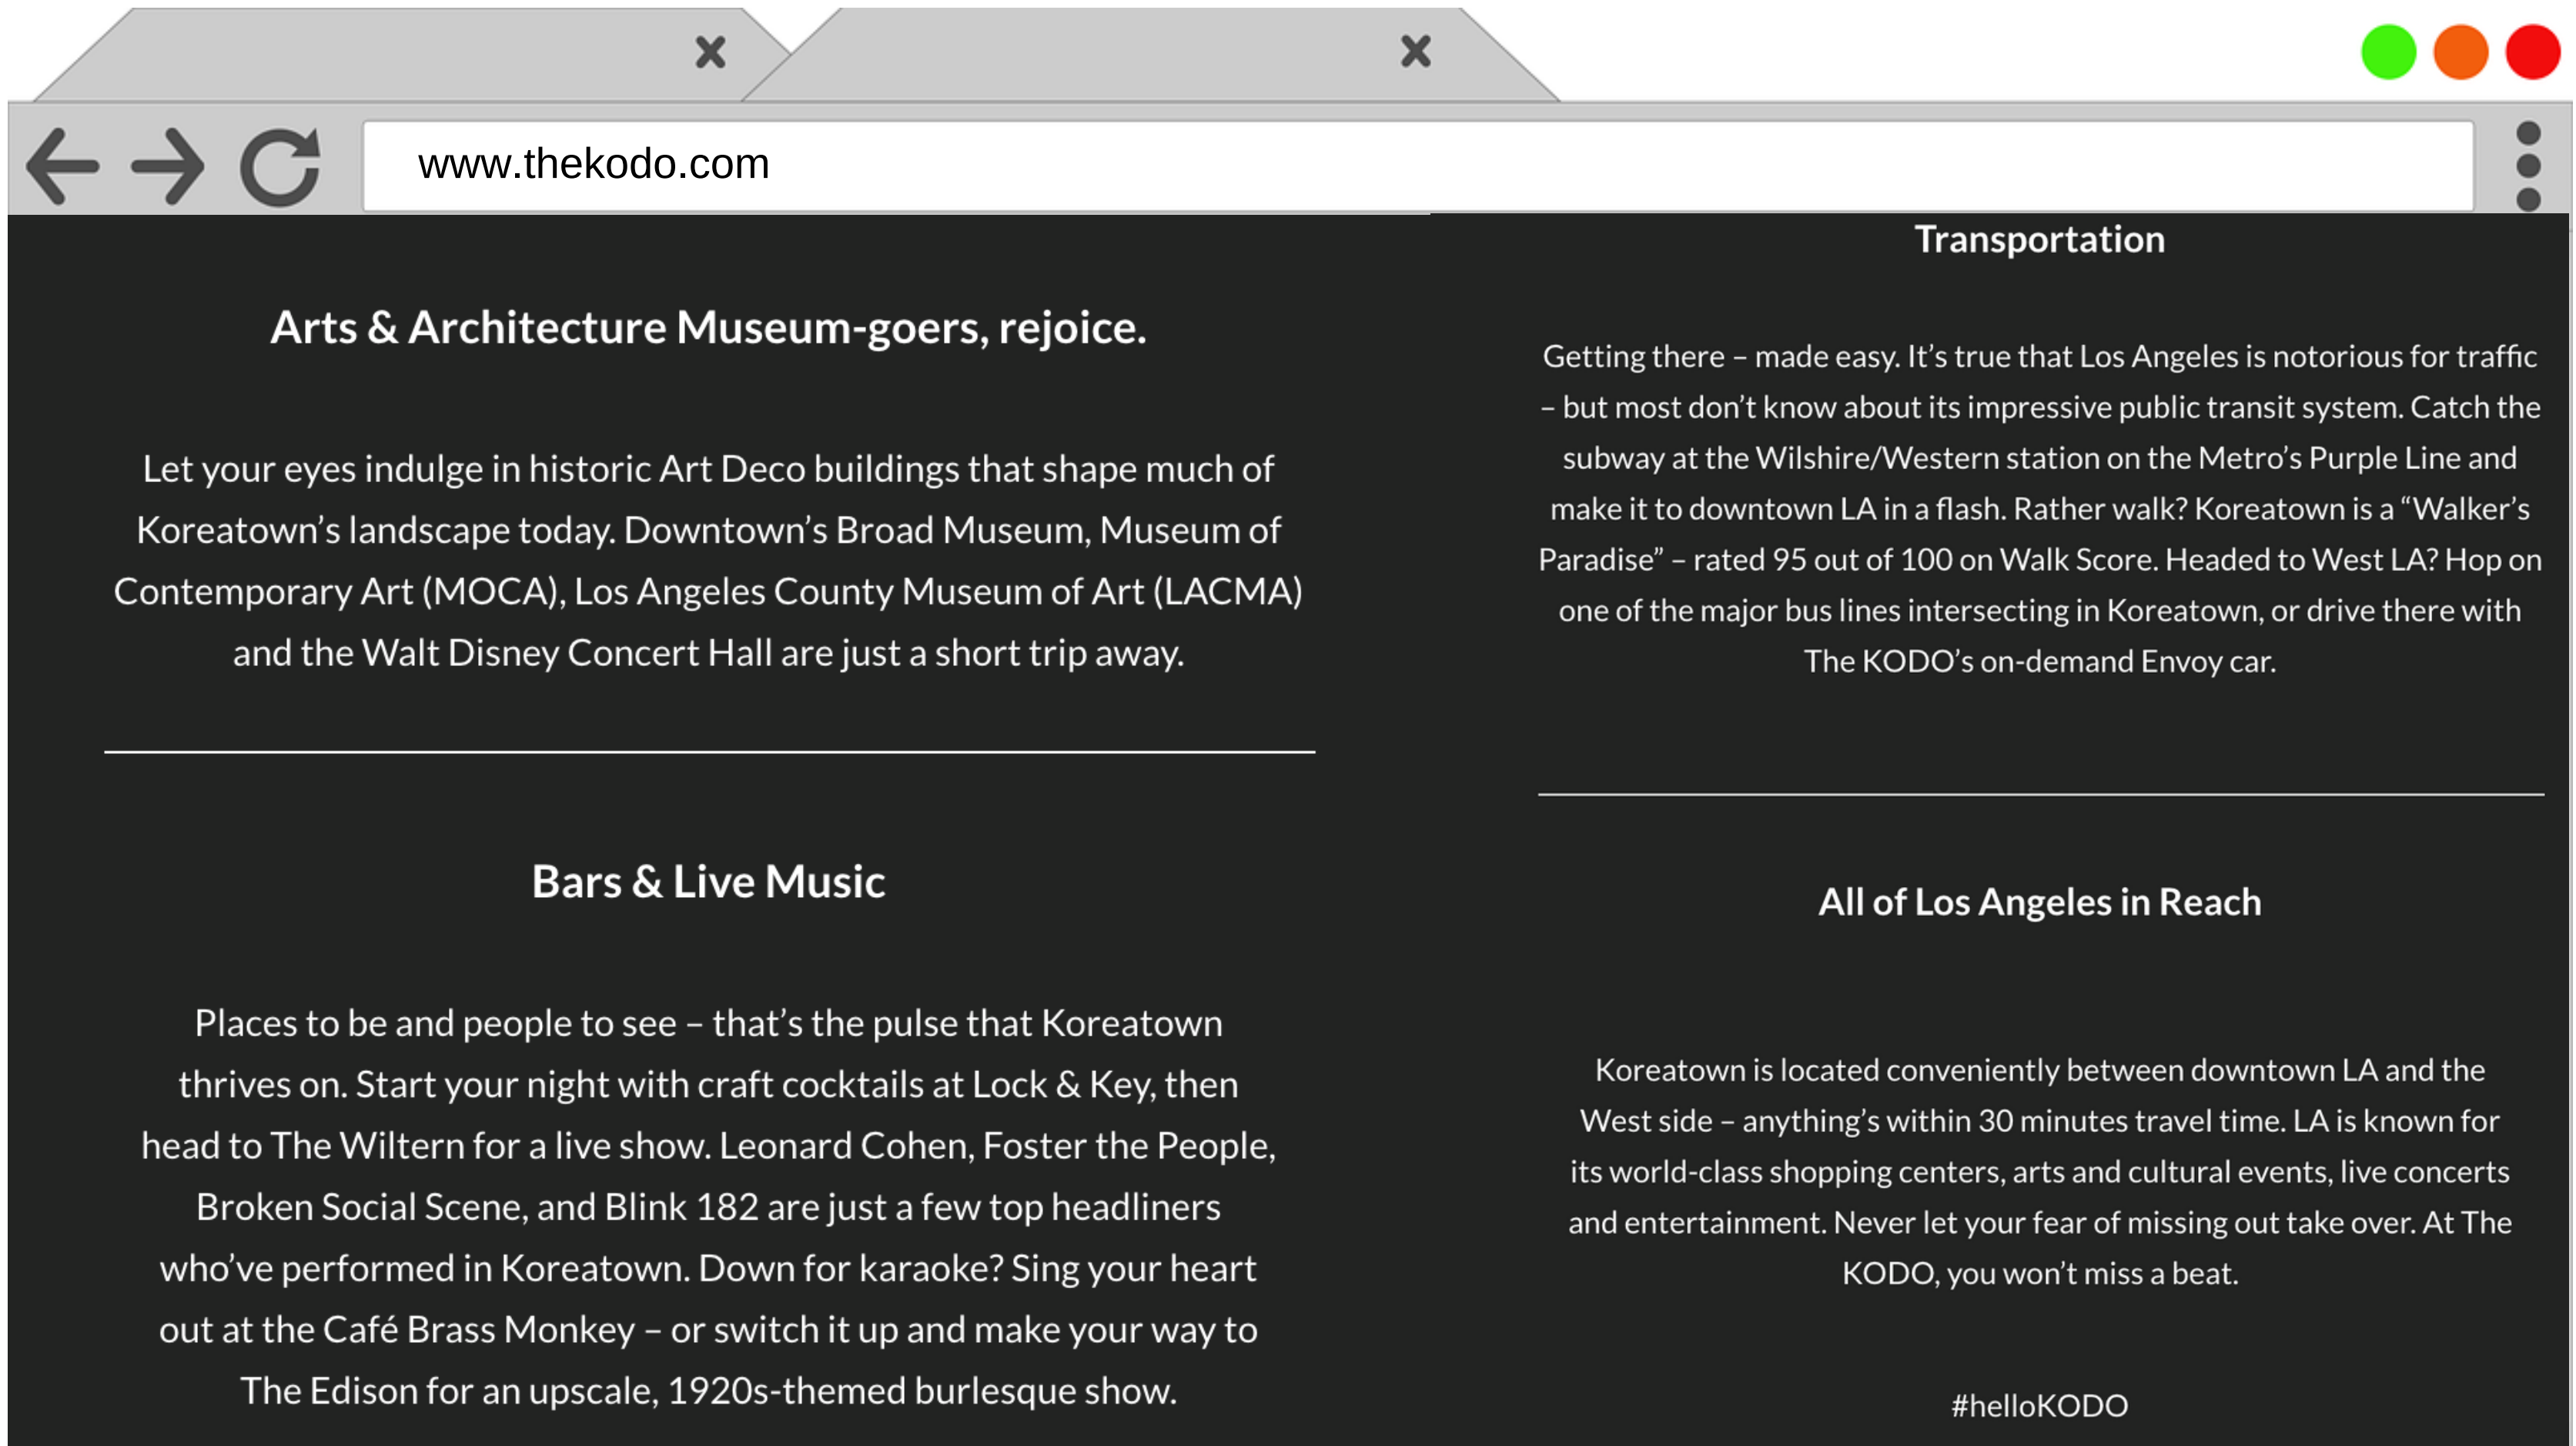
www.thekodo.com

Arts & Architecture Museum-goers, rejoice.

Let your eyes indulge in historic Art Deco buildings that shape much of Koreatown's landscape today. Downtown's Broad Museum, Museum of Contemporary Art (MOCA), Los Angeles County Museum of Art (LACMA) and the Walt Disney Concert Hall are just a short trip away.

Bars & Live Music

Places to be and people to see – that's the pulse that Koreatown thrives on. Start your night with craft cocktails at Lock & Key, then head to The Wiltern for a live show. Leonard Cohen, Foster the People, Broken Social Scene, and Blink 182 are just a few top headliners who've performed in Koreatown. Down for karaoke? Sing your heart out at the Café Brass Monkey – or switch it up and make your way to The Edison for an upscale, 1920s-themed burlesque show.

Transportation

Getting there – made easy. It's true that Los Angeles is notorious for traffic – but most don't know about its impressive public transit system. Catch the subway at the Wilshire/Western station on the Metro's Purple Line and make it to downtown LA in a flash. Rather walk? Koreatown is a "Walker's Paradise" – rated 95 out of 100 on Walk Score. Headed to West LA? Hop on one of the major bus lines intersecting in Koreatown, or drive there with The KODO's on-demand Envoy car.

All of Los Angeles in Reach

Koreatown is located conveniently between downtown LA and the West side – anything's within 30 minutes travel time. LA is known for its world-class shopping centers, arts and cultural events, live concerts and entertainment. Never let your fear of missing out take over. At The KODO, you won't miss a beat.

#helloKODO